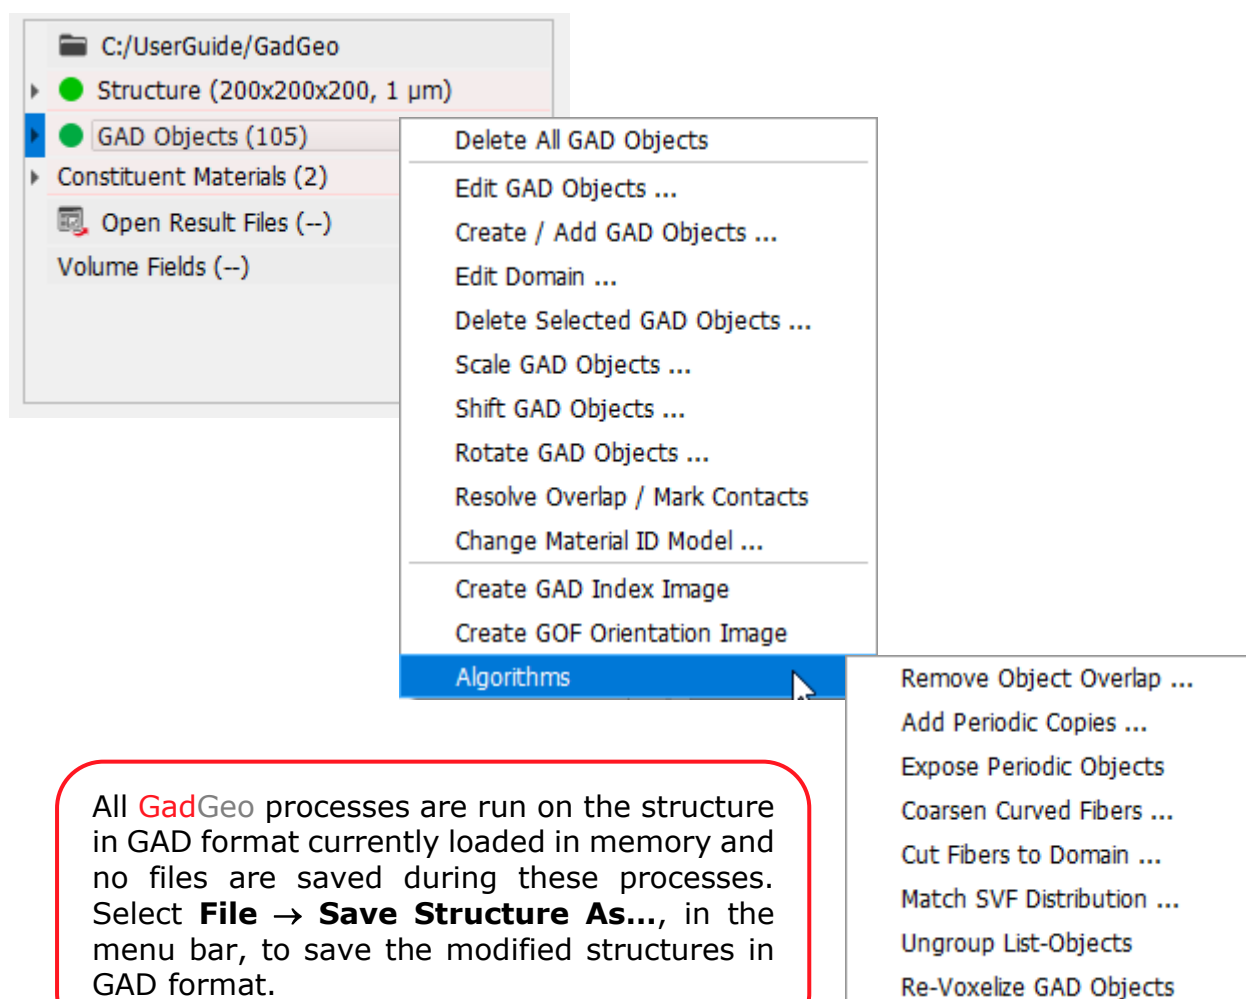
C:/UserGuide/GadGeo
Structure (200x200x200, 1 μm)
GAD Objects (105)
Constituent Materials (2)
Open Result Files (--)
Volume Fields (--)

Delete All GAD Objects
Edit GAD Objects ...
Create / Add GAD Objects ...
Edit Domain ...
Delete Selected GAD Objects ...
Scale GAD Objects ...
Shift GAD Objects ...
Rotate GAD Objects ...
Resolve Overlap / Mark Contacts
Change Material ID Model ...
Create GAD Index Image
Create GOF Orientation Image
Algorithms

Remove Object Overlap ...
Add Periodic Copies ...
Expose Periodic Objects
Coarsen Curved Fibers ...
Cut Fibers to Domain ...
Match SVF Distribution ...
Ungroup List-Objects
Re-Voxelize GAD Objects

All GadGeo processes are run on the structure in GAD format currently loaded in memory and no files are saved during these processes. Select **File** → **Save Structure As...**, in the menu bar, to save the modified structures in GAD format.